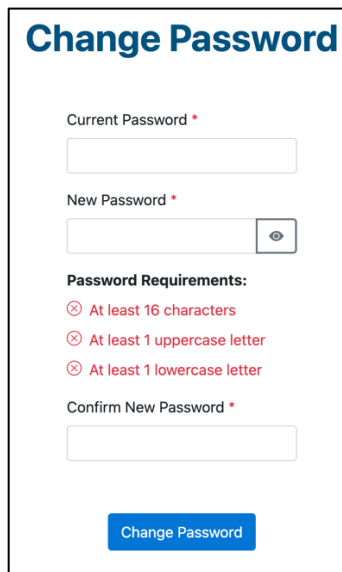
Change Password

Current Password *

New Password *

Password Requirements:

ⓧ At least 16 characters

ⓧ At least 1 uppercase letter

ⓧ At least 1 lowercase letter

Confirm New Password *

Change Password